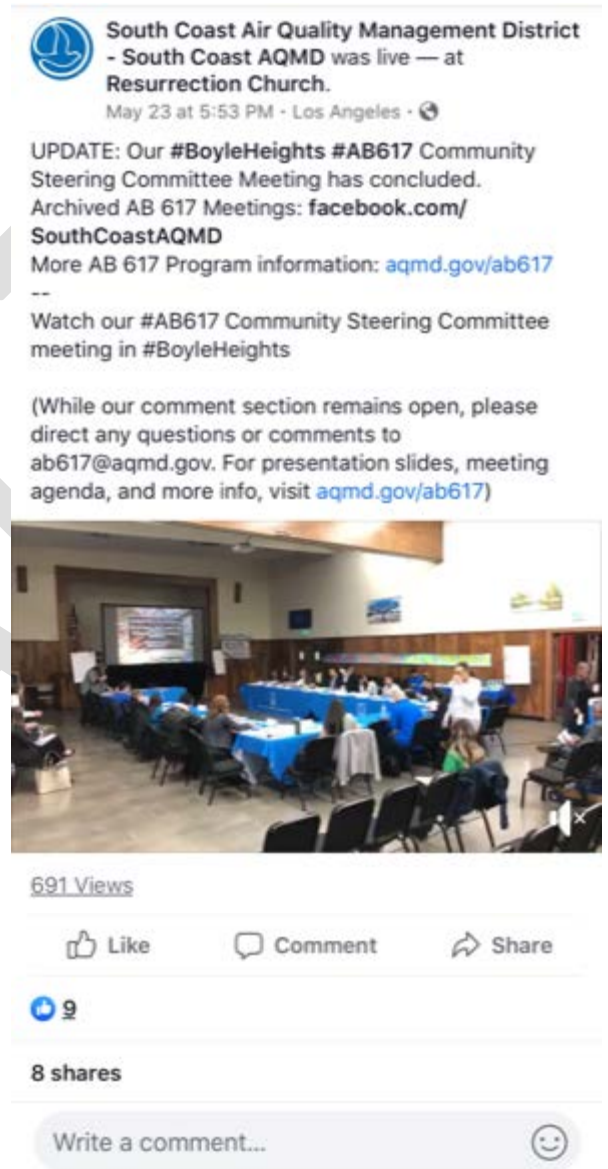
South Coast Air Quality Management District - South Coast AQMD was live — at Resurrection Church.
May 23 at 5:53 PM · Los Angeles ·

UPDATE: Our #BoyleHeights #AB617 Community Steering Committee Meeting has concluded.
Archived AB 617 Meetings: facebook.com/SouthCoastAQMD
More AB 617 Program information: aqmd.gov/ab617
--
Watch our #AB617 Community Steering Committee meeting in #BoyleHeights

(While our comment section remains open, please direct any questions or comments to ab617@aqmd.gov. For presentation slides, meeting agenda, and more info, visit aqmd.gov/ab617)

691 Views

Like Comment Share

9

8 shares

Write a comment...